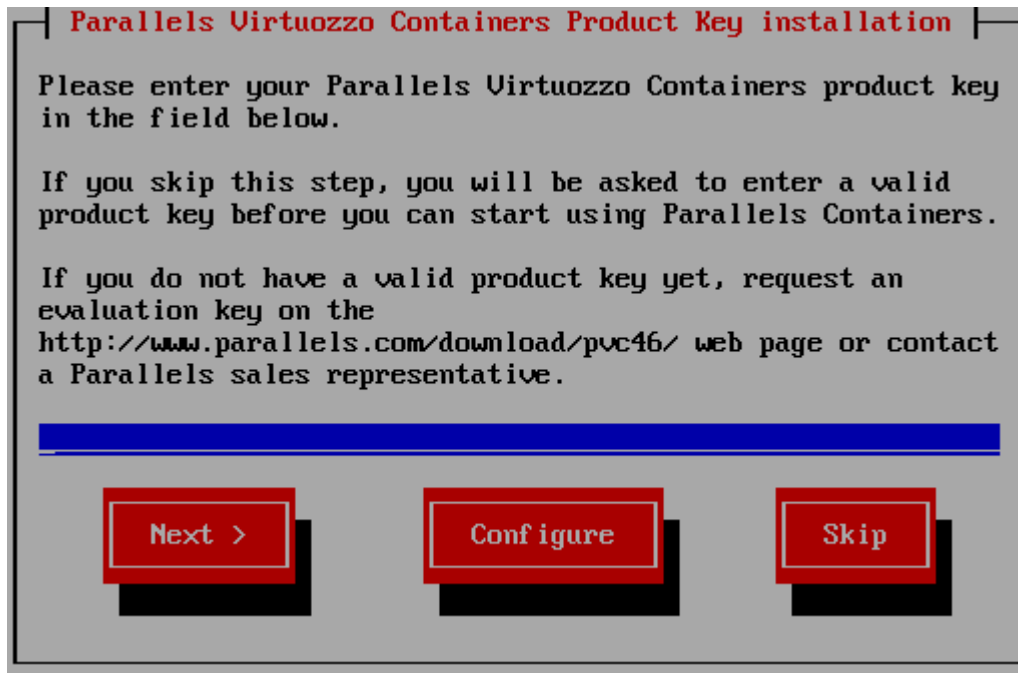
Parallels Virtuozzo Containers Product Key installation

Please enter your Parallels Virtuozzo Containers product key in the field below.

If you skip this step, you will be asked to enter a valid product key before you can start using Parallels Containers.

If you do not have a valid product key yet, request an evaluation key on the http://www.parallels.com/download/pvc46/ web page or contact a Parallels sales representative.

Next >

Configure

Skip